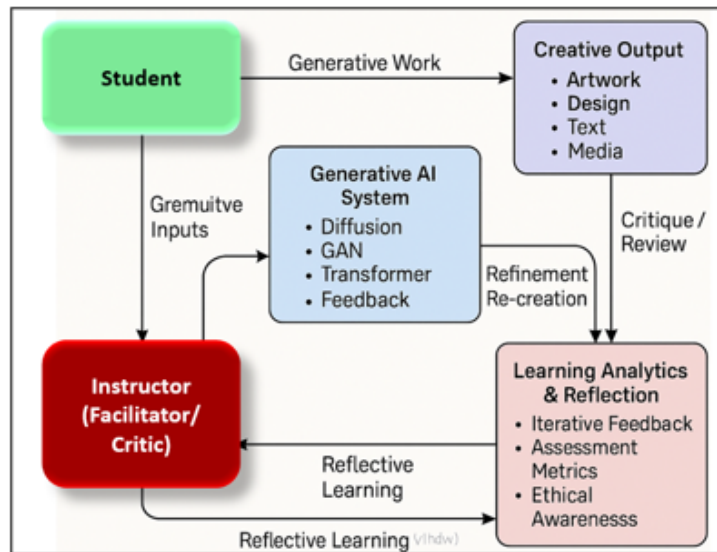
Student

Generative Work

Creative Output
• Artwork
• Design
• Text
• Media

Gremuitve Inputs

Generative AI System
• Diffusion
• GAN
• Transformer
• Feedback

Critique / Review

Refinement Re-creation

Instructor (Facilitator/ Critic)

Learning Analytics & Reflection
• Iterative Feedback
• Assessment Metrics
• Ethical Awarenesss

Reflective Learning

Reflective Learning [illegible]